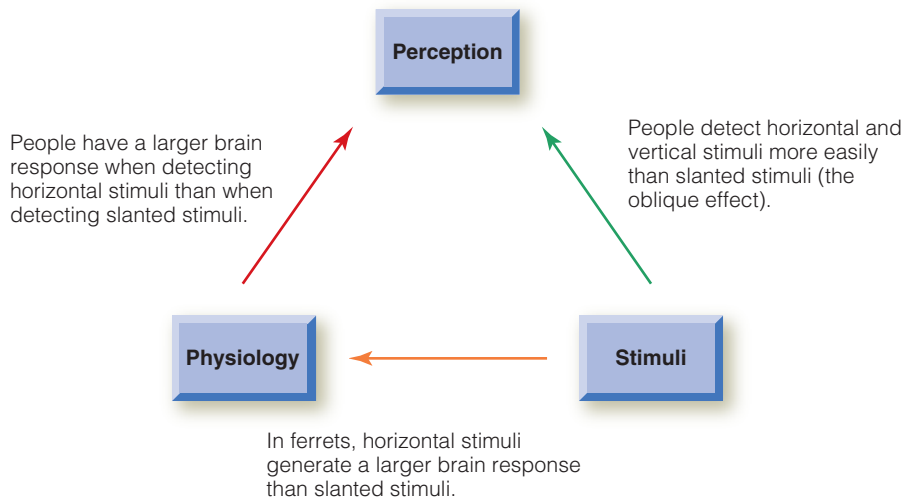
Perception

People have a larger brain response when detecting horizontal stimuli than when detecting slanted stimuli.

People detect horizontal and vertical stimuli more easily than slanted stimuli (the oblique effect).

Physiology

Stimuli

In ferrets, horizontal stimuli generate a larger brain response than slanted stimuli.